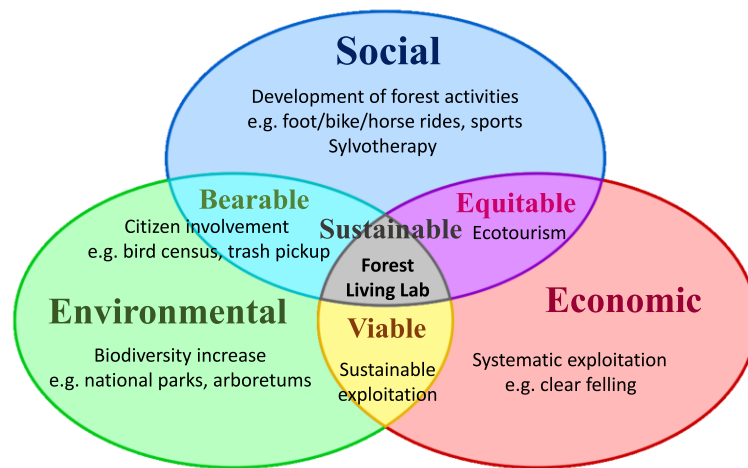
Social

Development of forest activities
e.g. foot/bike/horse rides, sports
Sylvotherapy

Bearable

Citizen involvement
e.g. bird census, trash pickup

Equitable

Ecotourism

Sustainable

Forest
Living Lab

Environmental

Biodiversity increase
e.g. national parks, arboretums

Viable

Sustainable
exploitation

Economic

Systematic exploitation
e.g. clear felling